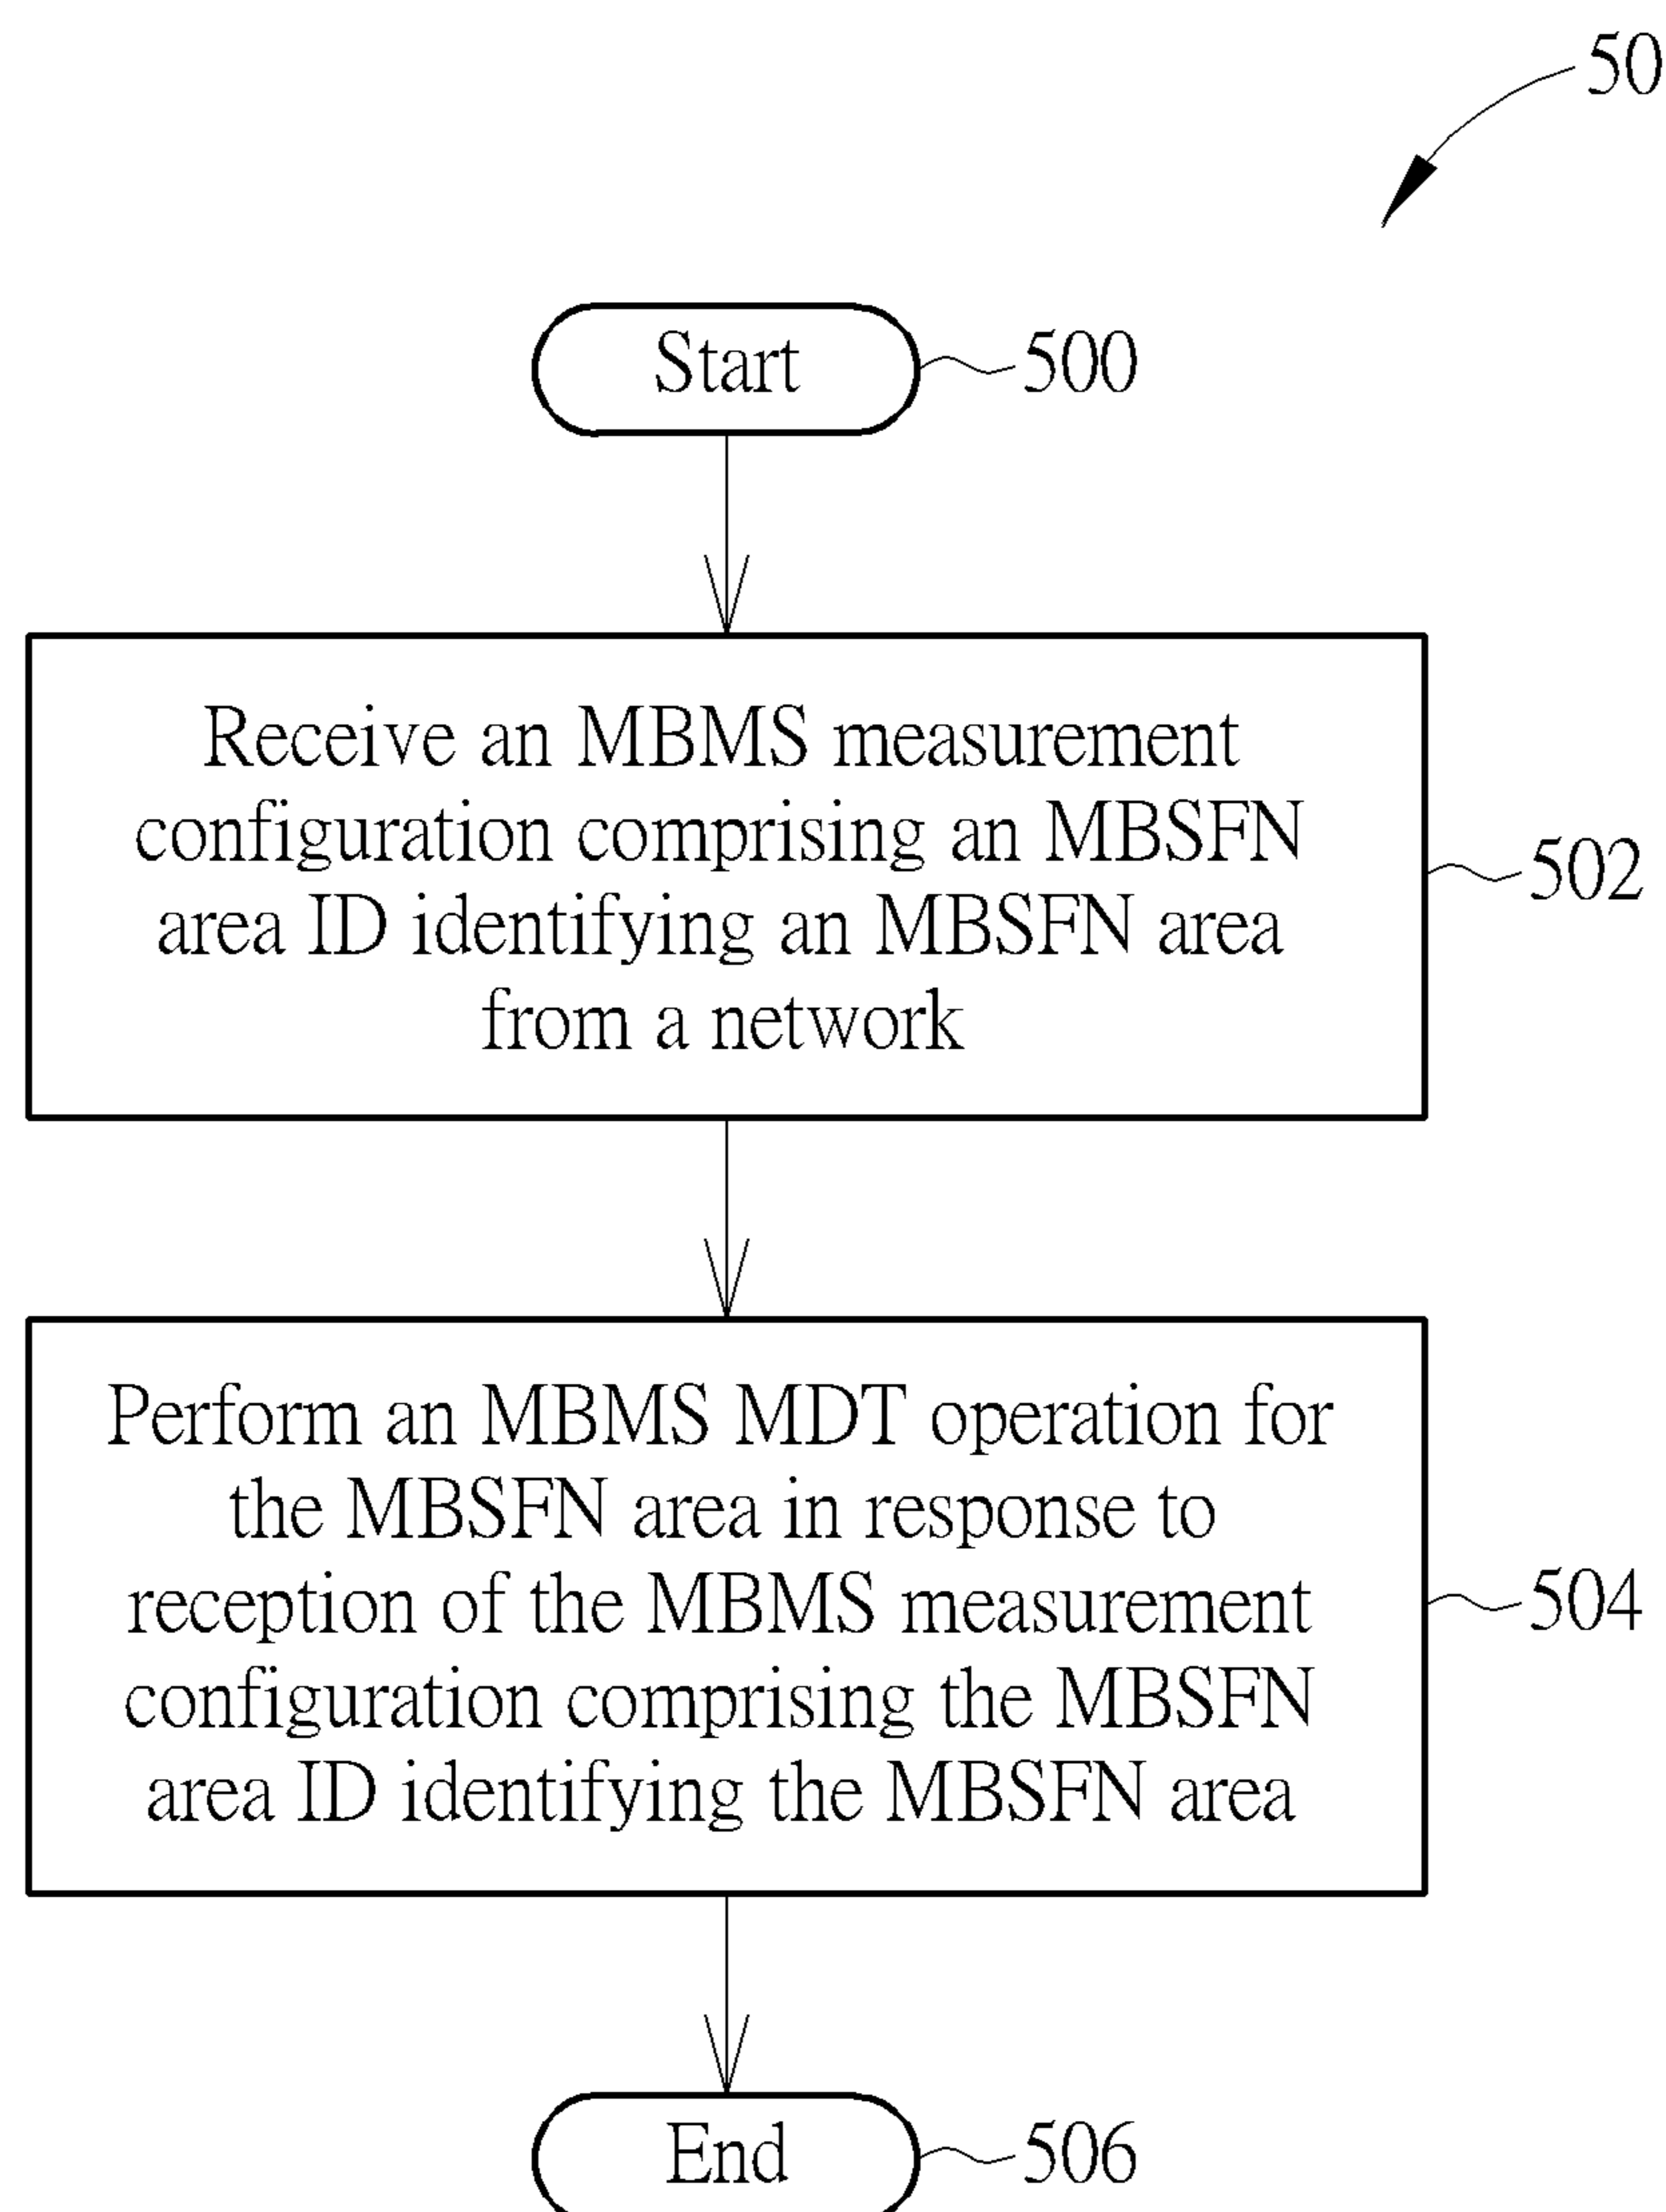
50

Start 500

Receive an MBMS measurement configuration comprising an MBSFN area ID identifying an MBSFN area from a network

502

Perform an MBMS MDT operation for the MBSFN area in response to reception of the MBMS measurement configuration comprising the MBSFN area ID identifying the MBSFN area

504

End 506